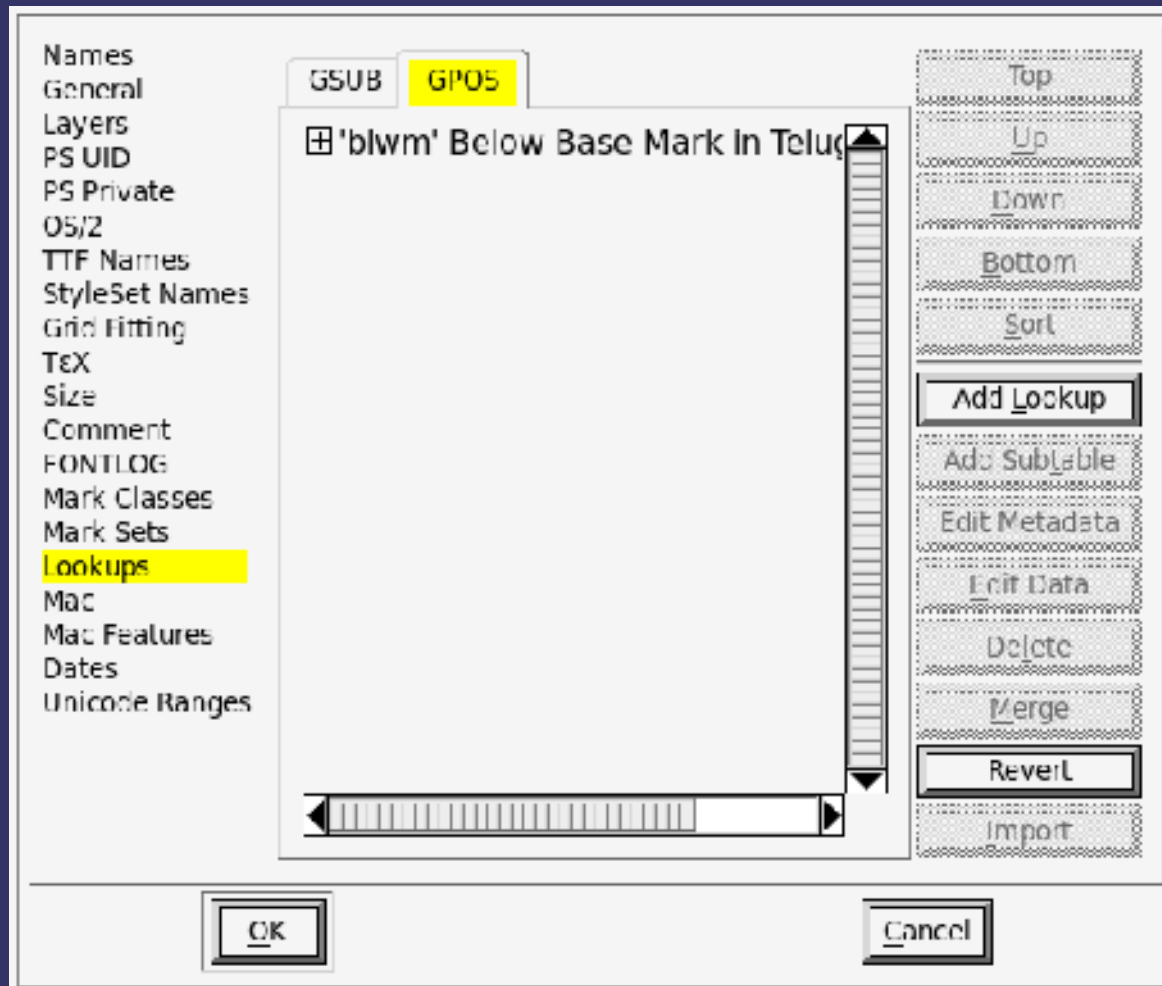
Names
General
Layers
PS UID
PS Private
OS/2
TTF Names
StyleSet Names
Grid Fitting
TεX
Size
Comment
FONTLOG
Mark Classes
Mark Sets
Lookups
Mac
Mac Features
Dates
Unicode Ranges

GSUB
GPOS

⊞'blwm' Below Base Mark in Telug

Top
Up
Down
Bottom
Sort
Add Lookup
Add Subtable
Edit Metadata
Edit Data
Delete
Merge
Revert
Import

OK
Cancel